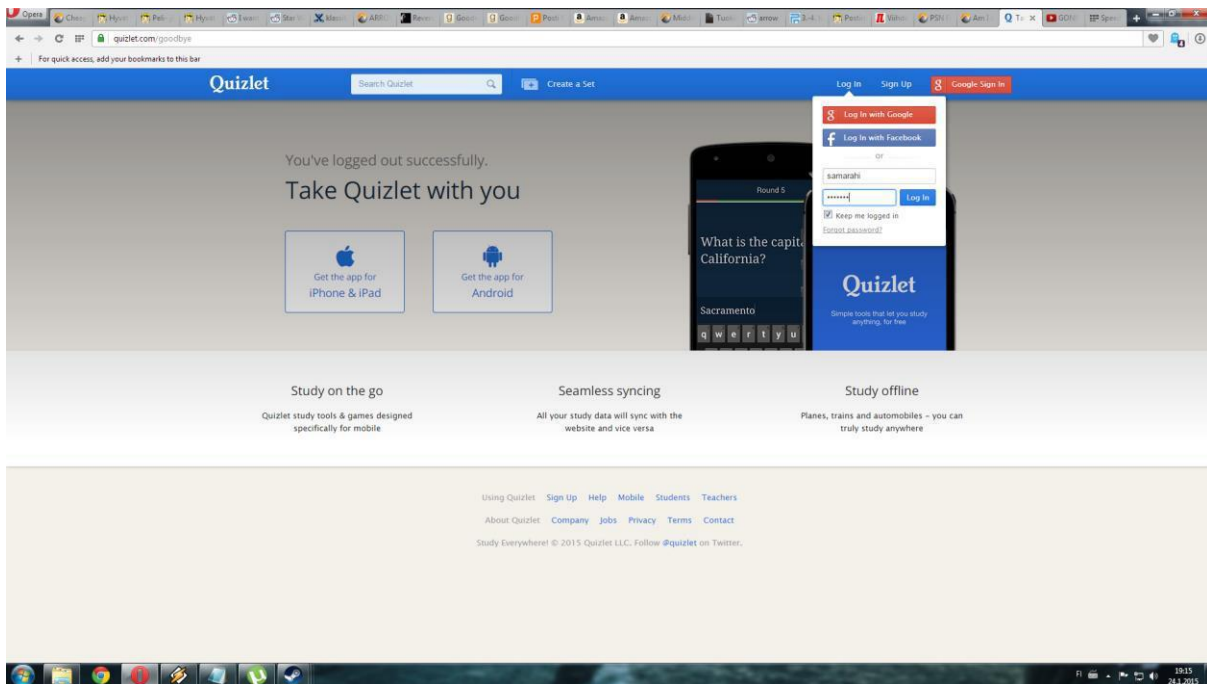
Opera | Chea | Hyvä | Peli | Hyvä | Event | Star | Messi | ARRO | Revi | Goog | Goog | Post | Amaz | Amaz | Midd | Tuot | arrow | 3-4 | Post | Vihol | PSN | Am I | Q T | GON | Spea

quizlet.com/goodbye

For quick access, add your bookmarks to this bar

Quizlet

Search Quizlet

Create a Set

Log In Sign Up Google Sign In

Log In with Google

Log In with Facebook

or

samarahi

•••••••

Log In

Keep me logged in

Forgot password?

You've logged out successfully.

Take Quizlet with you

Get the app for iPhone & iPad

Get the app for Android

Round 5

What is the capita California?

Sacramento

q w e r t y u

Quizlet

Simple tools that let you study anything, for free

Study on the go

Quizlet study tools & games designed specifically for mobile

Seamless syncing

All your study data will sync with the website and vice versa

Study offline

Planes, trains and automobiles – you can truly study anywhere

Using Quizlet Sign Up Help Mobile Students Teachers

About Quizlet Company Jobs Privacy Terms Contact

Study Everywhere! © 2015 Quizlet LLC. Follow @quizlet on Twitter.

FI 19:15 24.1.2015